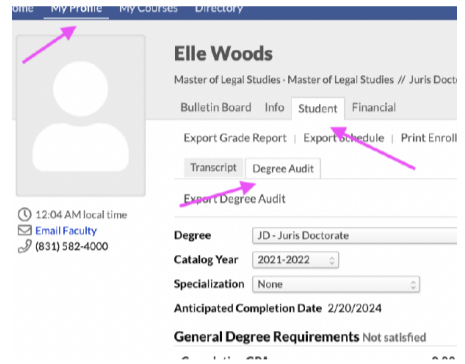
ome My Profile My Courses Directory

Elle Woods

Master of Legal Studies - Master of Legal Studies // Juris Doctorate

Bulletin Board Info Student Financial

Export Grade Report | Export Schedule | Print Enroll

Transcript Degree Audit

Export Degree Audit

12:04 AM local time
Email Faculty
(831) 582-4000

Degree JD - Juris Doctorate

Catalog Year 2021-2022

Specialization None

Anticipated Completion Date 2/20/2024

General Degree Requirements Not satisfied

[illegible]